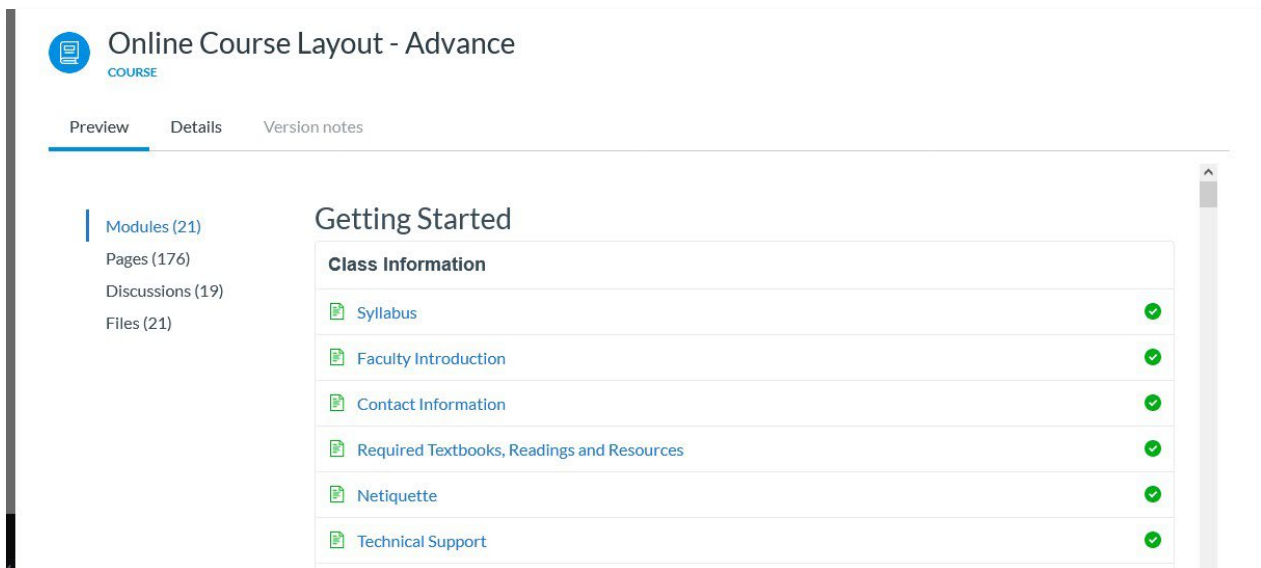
Online Course Layout - Advance
COURSE

Preview Details Version notes

Modules (21)
Pages (176)
Discussions (19)
Files (21)

Getting Started

Class Information

Syllabus

Faculty Introduction

Contact Information

Required Textbooks, Readings and Resources

Netiquette

Technical Support